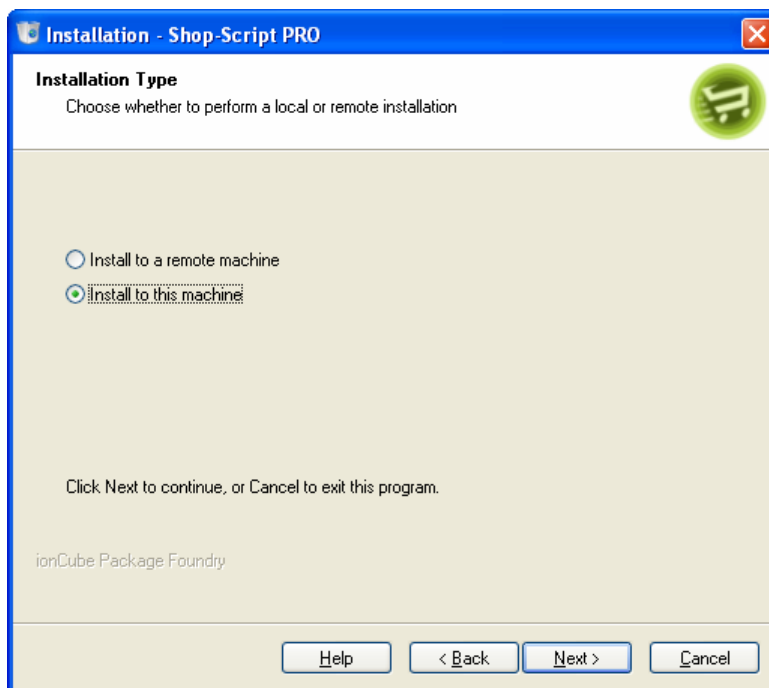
Installation - Shop-Script PRO

Installation Type

Choose whether to perform a local or remote installation

Install to a remote machine

Install to this machine

Click Next to continue, or Cancel to exit this program.

ionCube Package Foundry

Help

< Back

Next >

Cancel